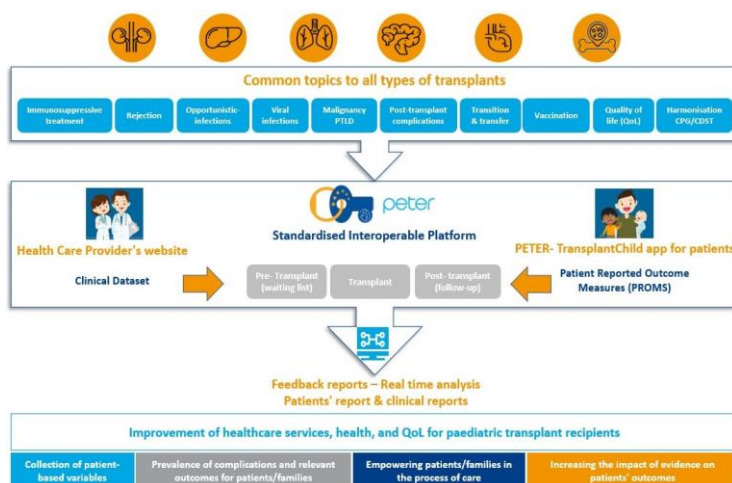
Common topics to all types of transplants

Immunosuppressive treatment

Rejection

Opportunistic-infections

Viral infections

Malignancy PTLD

Post-transplant complications

Transition & transfer

Vaccination

Quality of life (QoL)

Harmonisation CPG/CDST

peter

Health Care Provider's website

Standardised Interoperable Platform

PETER- TransplantChild app for patients

Clinical Dataset

Pre- Transplant (waiting list)

Transplant

Post- transplant (follow-up)

Patient Reported Outcome Measures (PROMS)

Feedback reports – Real time analysis
Patients' report & clinical reports

Improvement of healthcare services, health, and QoL for paediatric transplant recipients

Collection of patient-based variables

Prevalence of complications and relevant outcomes for patients/families

Empowering patients/families in the process of care

Increasing the impact of evidence on patients' outcomes